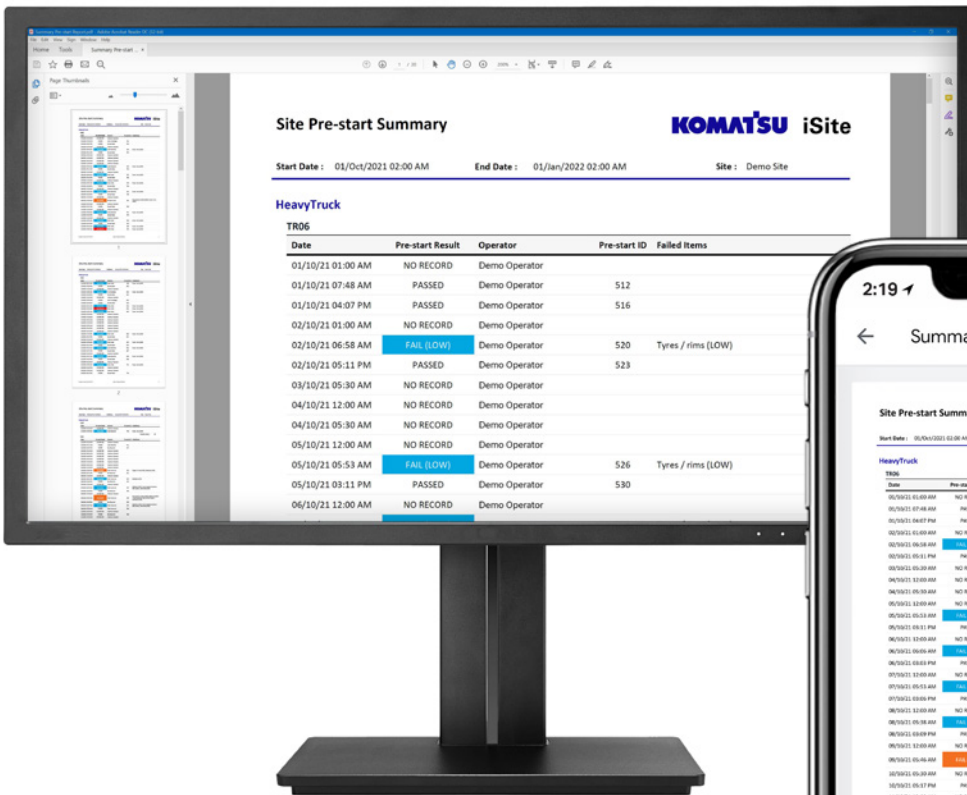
Home Tools Summary Pre-start ...

Page Thumbnails

Site Pre-start Summary

KOMATSU iSite

Start Date : 01/Oct/2021 02:00 AM End Date : 01/Jan/2022 02:00 AM Site : Demo Site

HeavyTruck

TR06

| Date | Pre-start Result | Operator | Pre-start ID | Failed Items |
|---|---|---|---|---|
| 01/10/21 01:00 AM | NO RECORD | Demo Operator | | |
| 01/10/21 07:48 AM | PASSED | Demo Operator | 512 | |
| 01/10/21 04:07 PM | PASSED | Demo Operator | 516 | |
| 02/10/21 01:00 AM | NO RECORD | Demo Operator | | |
| 02/10/21 06:58 AM | FAIL (LOW) | Demo Operator | 520 | Tyres / rims (LOW) |
| 02/10/21 05:11 PM | PASSED | Demo Operator | 523 | |
| 03/10/21 05:30 AM | NO RECORD | Demo Operator | | |
| 04/10/21 12:00 AM | NO RECORD | Demo Operator | | |
| 04/10/21 05:30 AM | NO RECORD | Demo Operator | | |
| 05/10/21 12:00 AM | NO RECORD | Demo Operator | | |
| 05/10/21 05:53 AM | FAIL (LOW) | Demo Operator | 526 | Tyres / rims (LOW) |
| 05/10/21 03:11 PM | PASSED | Demo Operator | 530 | |
| 06/10/21 12:00 AM | NO RECORD | Demo Operator | | |

2:19

Summa

Site Pre-start Summ

Start Date : 01/Oct/2021 02:00 A

HeavyTruck

TR06

Date Pre-sta

01/10/21 01:00 AM
01/10/21 07:48 AM
01/10/21 04:07 PM
02/10/21 01:00 AM
02/10/21 06:58 AM FAIL
02/10/21 05:11 PM
03/10/21 05:30 AM
04/10/21 12:00 AM
04/10/21 05:30 AM
05/10/21 12:00 AM
05/10/21 05:53 AM FAIL
05/10/21 03:11 PM
06/10/21 12:00 AM
06/10/21 06:06 AM FAIL
06/10/21 03:03 PM
07/10/21 12:00 AM
07/10/21 05:53 AM FAIL
07/10/21 03:06 PM
08/10/21 12:00 AM
08/10/21 05:38 AM FAIL
08/10/21 03:09 PM
09/10/21 12:00 AM
09/10/21 05:46 AM FAIL
10/10/21 12:00 AM
10/10/21 05:30 AM